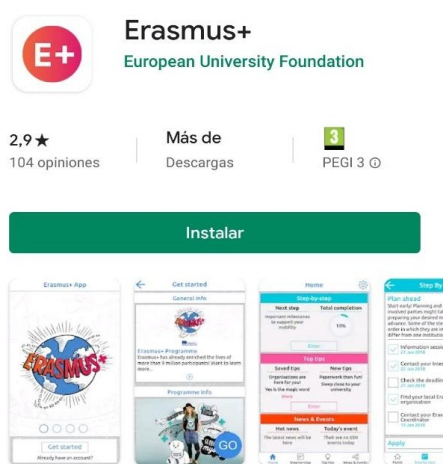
E+

Erasmus+

European University Foundation

2,9 ★
104 opiniones

Más de
Descargas

3
PEGI 3 ⓘ

Instalar

Erasmus+ App

ERASMUS+

Get started
Already have an account?

Get started

General info

Erasmus+ Programme
Erasmus+ has already enriched the lives of more than 3 million participants! Start to learn more...

Programme info

GO

Home

Step-by-step
Next step
Important milestones to support your mobility
Total completion
10%
Enter

Top tips
Saved tips
Organizations are here for you!
Yes is the magic word
New tips
Paperwork than fun!
Sleep close to your university
Enter

News & Events
Hot news
The latest news will be here
Today's event
Thek are no EVN events today

Step By

Plan ahead
Start early! Planning and involved parties might tak preparing your desired m advance. Some of the ste order in which they are di differ from one institution

Information sessi
21 Jun 2018
Contact your Inter
21 Jun 2018
Check the deadlin
Find your local Era organisation
Contact your Eras Coordinator
05 Jan 2018

Apply